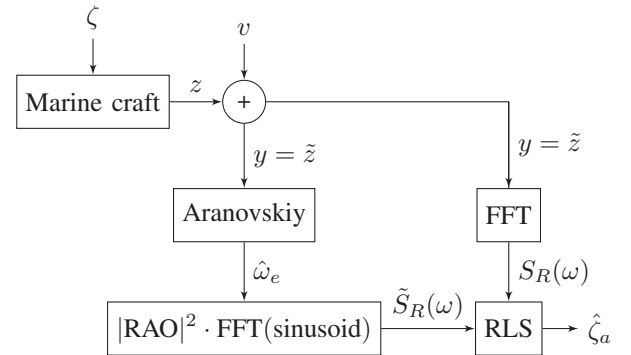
$\zeta$

$v$

Marine craft

$z$

+

$y = \tilde{z}$

$y = \tilde{z}$

Aranovskiy

FFT

$\hat{\omega}_e$

$S_R(\omega)$

$|\text{RAO}|^2 \cdot \text{FFT}(\text{sinusoid})$

$\tilde{S}_R(\omega)$

RLS

$\hat{\zeta}_a$